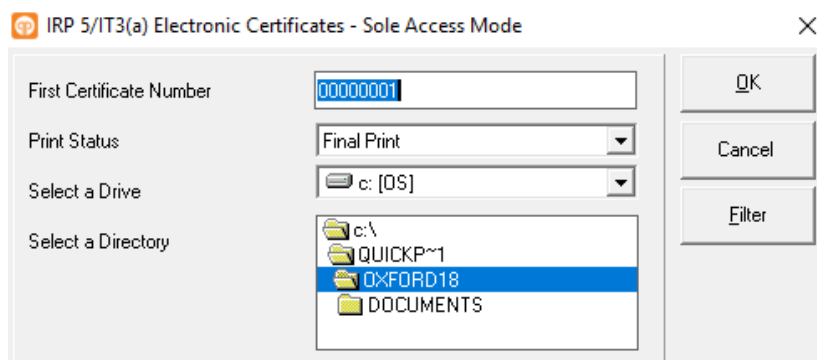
IRP 5/IT3(a) Electronic Certificates - Sole Access Mode

First Certificate Number
00000001

Print Status
Final Print

Select a Drive
c: [OS]

Select a Directory
c:\
QUICKP~1
OXFORD18
DOCUMENTS

OK

Cancel

Filter